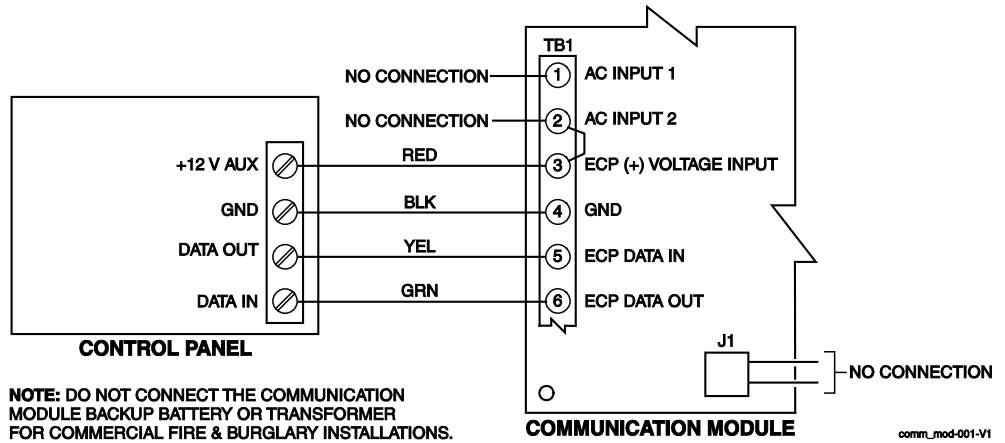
TB1

NO CONNECTION 1 AC INPUT 1

NO CONNECTION 2 AC INPUT 2

+12 V AUX RED 3 ECP (+) VOLTAGE INPUT

GND BLK 4 GND

DATA OUT YEL 5 ECP DATA IN

DATA IN GRN 6 ECP DATA OUT

CONTROL PANEL

J1

NO CONNECTION

NOTE: DO NOT CONNECT THE COMMUNICATION MODULE BACKUP BATTERY OR TRANSFORMER FOR COMMERCIAL FIRE & BURGLARY INSTALLATIONS.

COMMUNICATION MODULE

comm_mod-001-V1